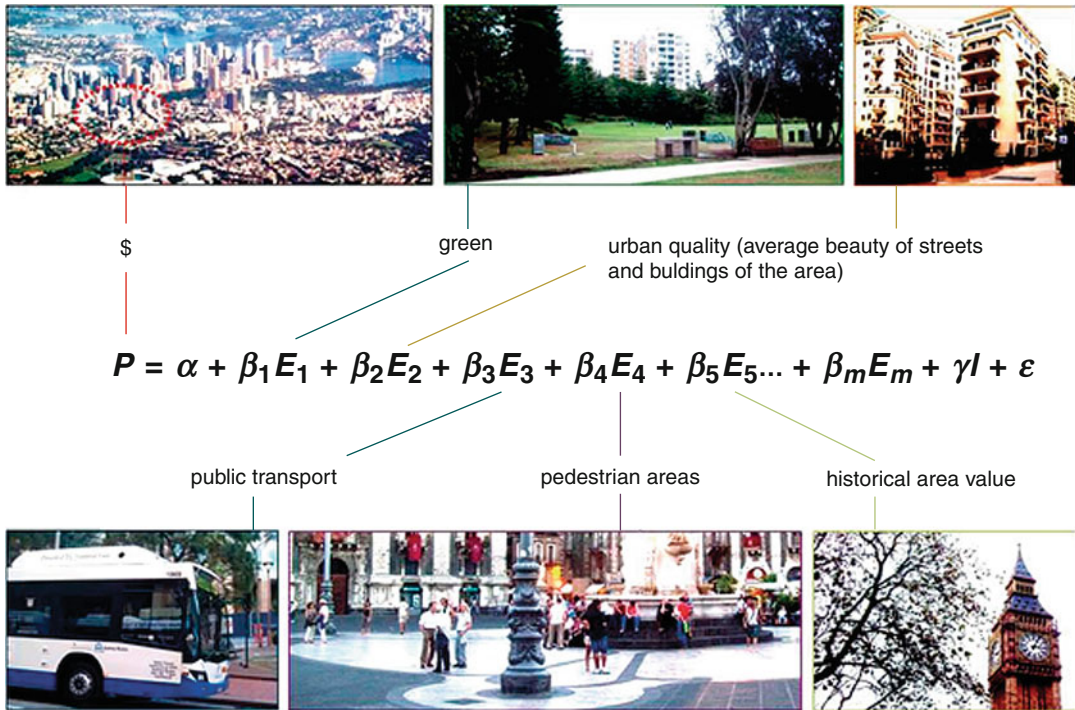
$

green

urban quality (average beauty of streets and buldings of the area)

$P = \alpha + \beta_1 E_1 + \beta_2 E_2 + \beta_3 E_3 + \beta_4 E_4 + \beta_5 E_5 ... + \beta_m E_m + \gamma I + \varepsilon$

public transport

pedestrian areas

historical area value